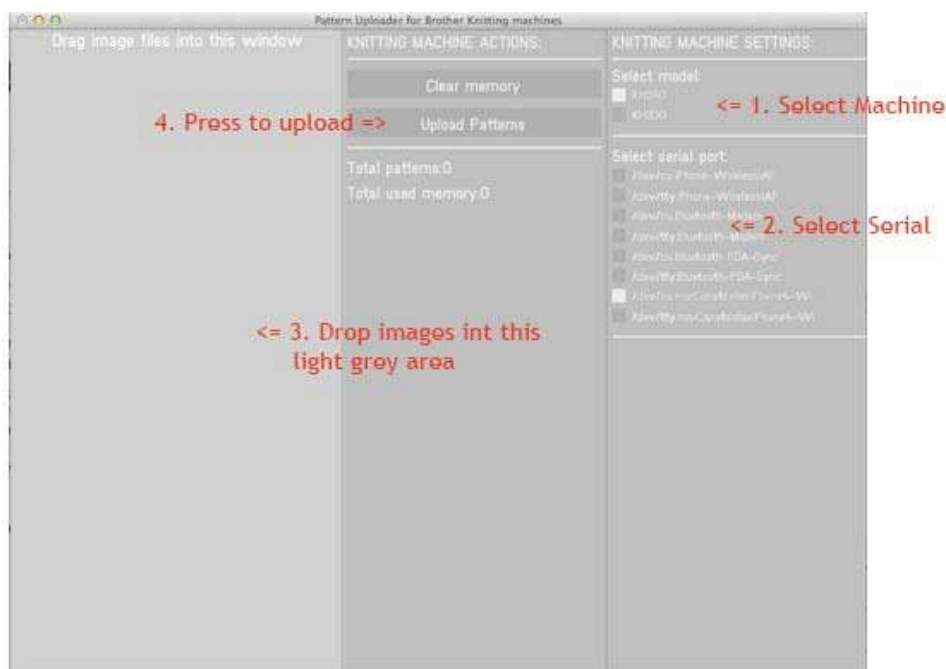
Pattern Uploader for Brother Knitting machines

Drag image files into this window

KNITTING MACHINE ACTIONS:

Clear memory

4. Press to upload =>

Upload Patterns

Total patterns:0

Total used memory:0

KNITTING MACHINE SETTINGS:

Select model:

KH940

KH930

<= 1. Select Machine

Select serial port:

/dev/cu.iPhone-WirelessiAP

/dev/tty.iPhone-WirelessiAP

/dev/cu.Bluetooth-Modem

/dev/tty.Bluetooth-Modem

<= 2. Select Serial

/dev/cu.Bluetooth-PDA-Sync

/dev/tty.Bluetooth-PDA-Sync

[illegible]

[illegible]

<= 3. Drop images int this light grey area